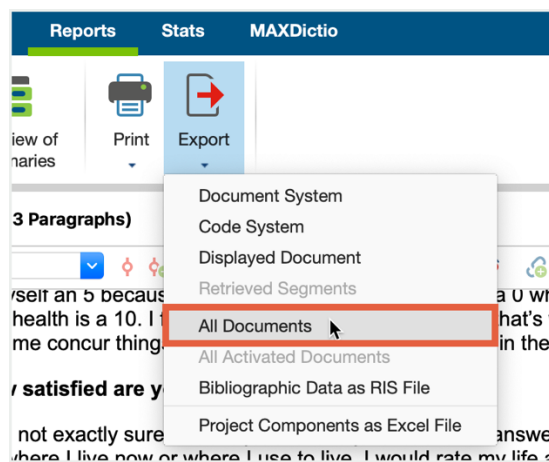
Reports Stats MAXDictio

iew of naries

Print

Export

3 Paragraphs)

Document System
Code System
Displayed Document
Retrieved Segments
All Documents
All Activated Documents
Bibliographic Data as RIS File
Project Components as Excel File

yself an 5 becaus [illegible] a 0 wh health is a 10. I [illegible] hat's me concur thing. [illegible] in the

satisfied are yo

not exactly sure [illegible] answe where I live now or where I use to live. I would rate my life a